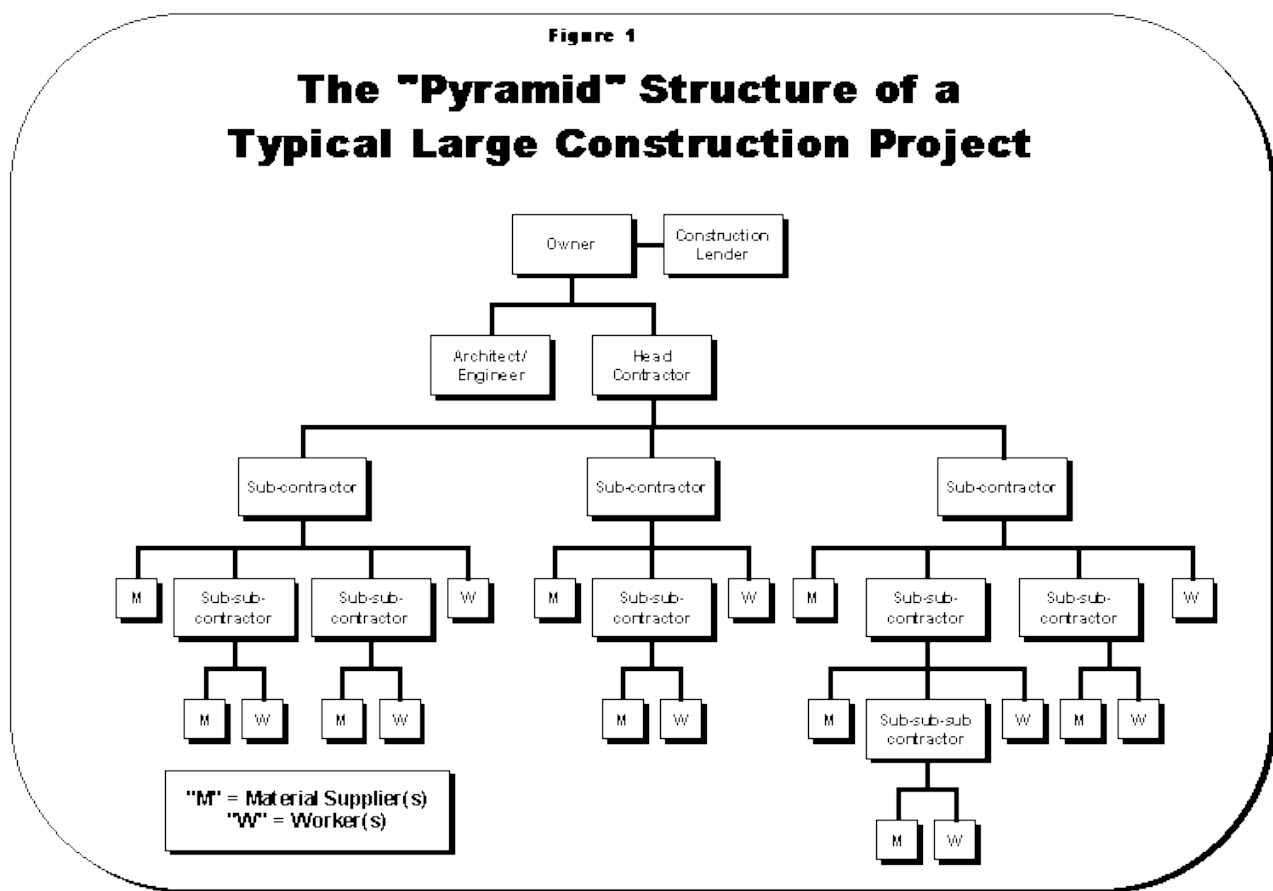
Figure 1

The "Pyramid" Structure of a Typical Large Construction Project

Owner

Construction Lender

Architect/ Engineer

Head Contractor

Sub-contractor

Sub-contractor

Sub-contractor

M

Sub-sub-contractor

Sub-sub-contractor

W

M

Sub-sub-contractor

W

M

Sub-sub-contractor

Sub-sub-contractor

W

M

W

M

W

M

W

M

Sub-sub-sub contractor

W

M

W

M

W

"M" = Material Supplier(s)
"W" = Worker(s)